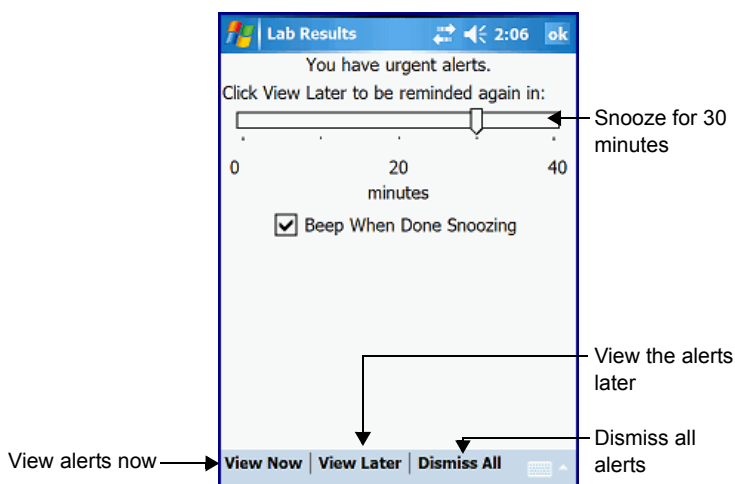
Lab Results 2:06 ok

You have urgent alerts.

Click View Later to be reminded again in:

Snooze for 30 minutes

0 20 40

minutes

Beep When Done Snoozing

View the alerts later

Dismiss all alerts

View alerts now

View Now | View Later | Dismiss All